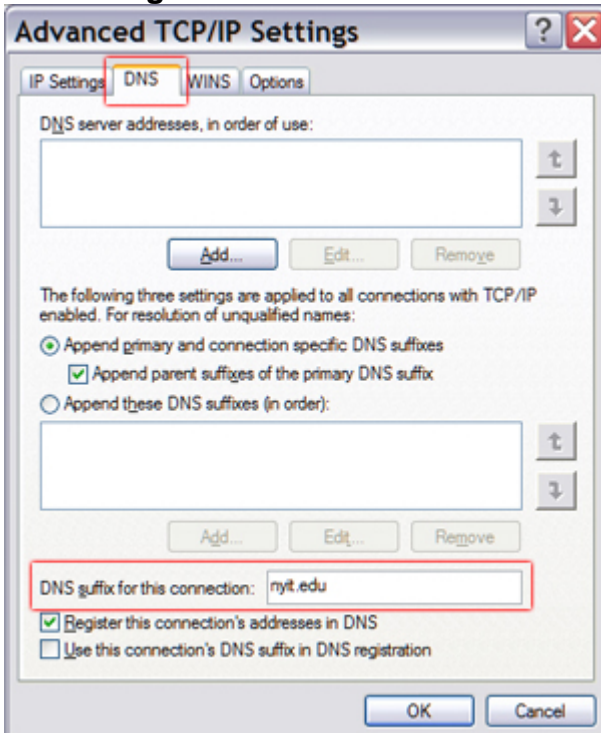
Advanced TCP/IP Settings

IP Settings | DNS | WINS | Options

DNS server addresses, in order of use:

Add... | Edit... | Remove

The following three settings are applied to all connections with TCP/IP enabled. For resolution of unqualified names:

Append primary and connection specific DNS suffixes

Append parent suffixes of the primary DNS suffix

Append these DNS suffixes (in order):

Add... | Edit... | Remove

DNS suffix for this connection: nyit.edu

Register this connection's addresses in DNS

Use this connection's DNS suffix in DNS registration

OK | Cancel